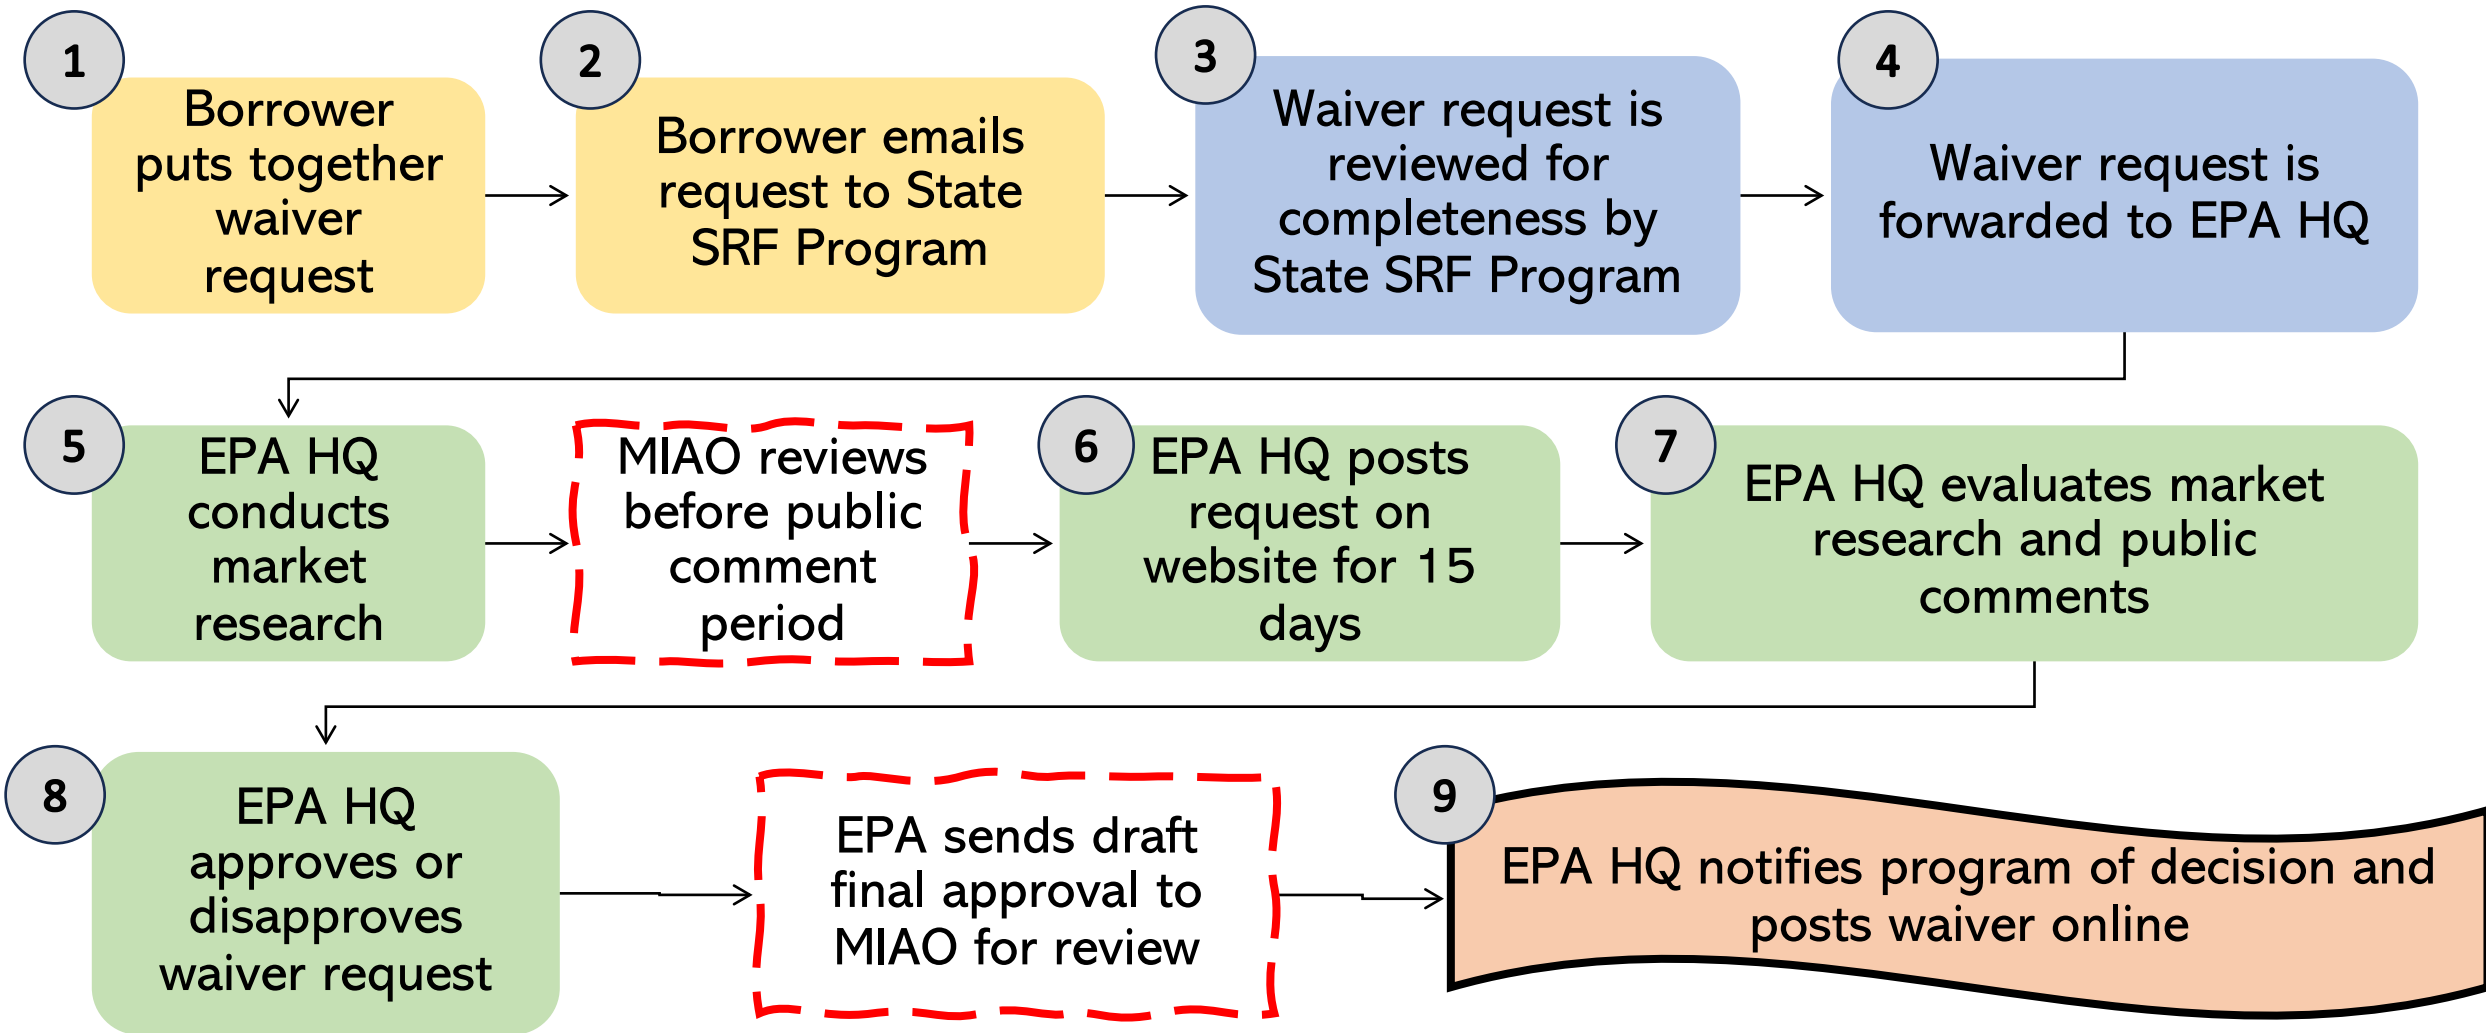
1
Borrower puts together waiver request

2
Borrower emails request to State SRF Program

3
Waiver request is reviewed for completeness by State SRF Program

4
Waiver request is forwarded to EPA HQ

5
EPA HQ conducts market research

MIAO reviews before public comment period

6
EPA HQ posts request on website for 15 days

7
EPA HQ evaluates market research and public comments

8
EPA HQ approves or disapproves waiver request

EPA sends draft final approval to MIAO for review

9
EPA HQ notifies program of decision and posts waiver online